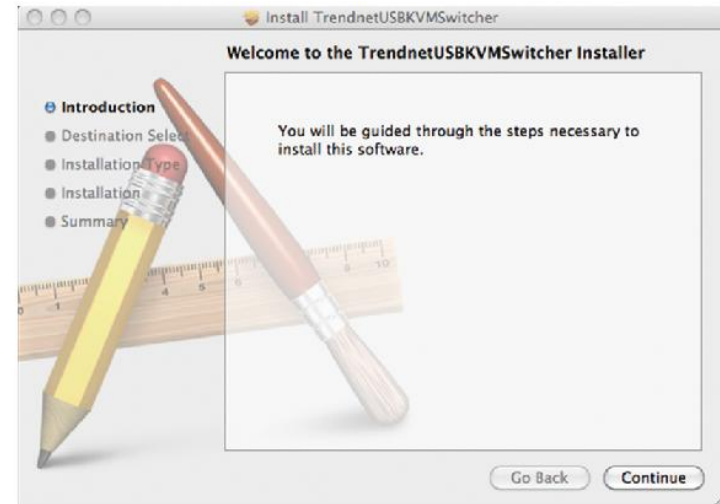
Install TrendnetUSBKVMSwitcher

Welcome to the TrendnetUSBKVMSwitcher Installer

Introduction
Destination Select
Installation Type
Installation
Summary

You will be guided through the steps necessary to install this software.

Go Back
Continue